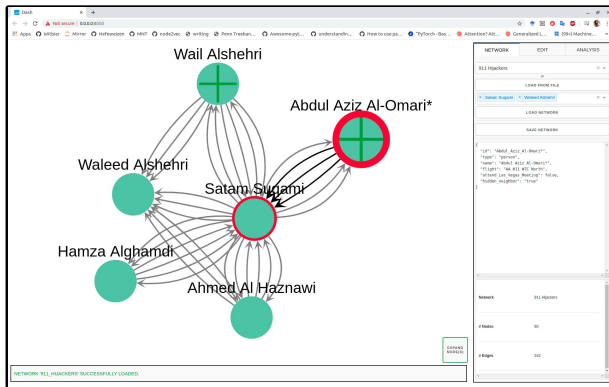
Dash
Not secure 0.0.0.0:8050
Apps W Wilbler Mirror Hofvesdem HINT node2vec writing Pono Tredlan... Awesome-pyt... understandin... How to use pa... PyTorch - Bas... Attention? Att... Generalized L... (9H) Machine...

Wail Alshehri
Abdul Aziz Al-Omari*
Waleed Alshehri
Satam Suqami
Hamza Alghamdi
Ahmed Al Haznawi

EXPAND NODE(S)

NETWORK '911_HIJACKERS' SUCCESSFULLY LOADED.

NETWORK EDIT ANALYSIS

911 Hijackers

LOAD FROM FILE

× Satam Suqami × Waleed Alshehri

LOAD NETWORK

SAVE NETWORK

{
"id": "Abdul_Aziz_Al-Omari*",
"type": "person",
"name": "Abdul Aziz Al-Omari*",
"flight": "AA #11 WTC North",
"attend_Las_Vegas_Meeting": false,
"hidden_neighbor": "true"
}

| Network | 911 Hijackers |
|---|---|
| # Nodes | 90 |
| # Edges | 332 |